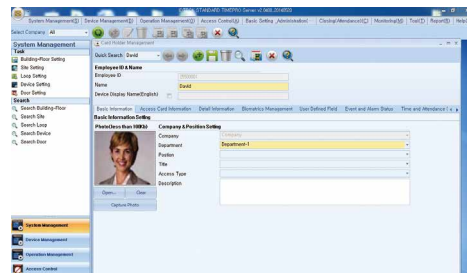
STAR [STANDARD TIMEPRO Server v2.0400.20140530]

System Management(S) | Device Management(D) | Operation Management(O) | Access Control(A) | Basic Setting (Administration) | Clocking\Attendance(C) | Monitoring(M) | Tool(T) | Report(R) | Help

Select Company All

System Management
Task
Building-Floor Setting
Site Setting
Loop Setting
Device Setting
Door Setting
Search
Search Building-Floor
Search Site
Search Loop
Search Device
Search Door

System Management
Device Management
Operation Management
Access Control

Card Holder Management
Quick Search David

Employee ID & Name
Employee ID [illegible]
Name David
Device Display Name(English)

Basic Information | Access Card Information | Detail Information | Biometrics Management | User Defined Field | Event and Alarm Status | Time and Attendance I

Basic Information Setting
Photo(less than 100Kb)
Company & Position Setting
Company Company
Department Department-1
Position
Title
Access Type
Description

Open... | Clear
Capture Photo